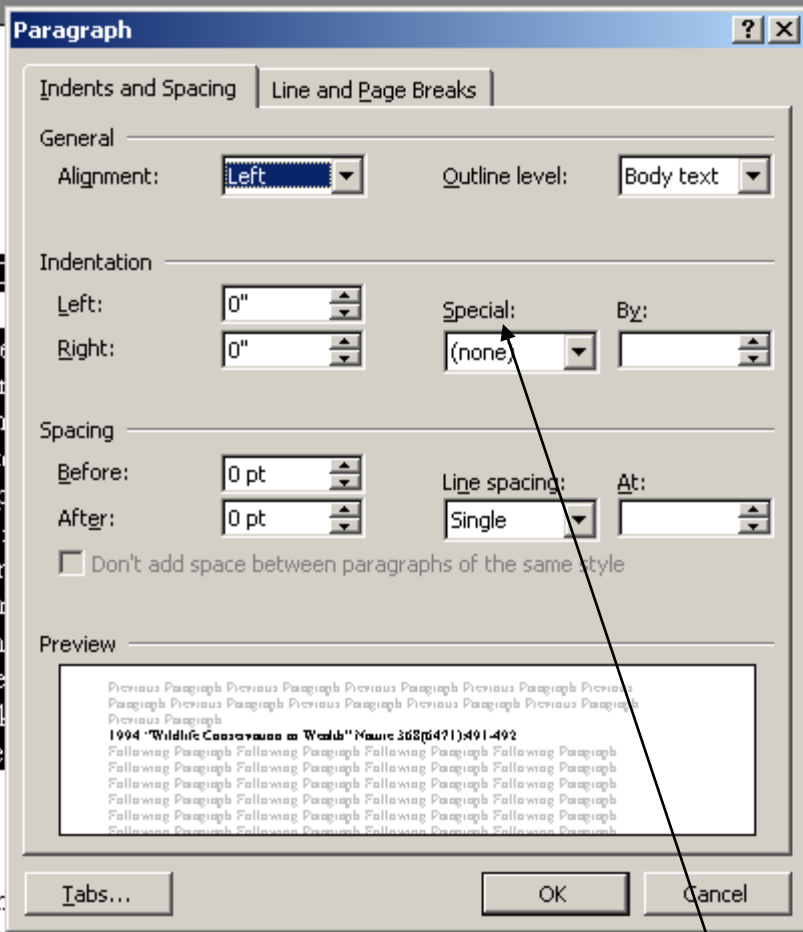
Paragraph

?

Indents and Spacing

Line and Page Breaks

General

Alignment: Left

Outline level: Body text

Indentation

Left: 0"

Right: 0"

Special:

(none)

By:

Spacing

Before: 0 pt

After: 0 pt

Line spacing:

Single

At:

Don't add space between paragraphs of the same style

Preview

Previous Paragraph Previous Paragraph Previous Paragraph Previous Paragraph Previous Paragraph Previous Paragraph Previous Paragraph Previous Paragraph Previous Paragraph Previous Paragraph

1994 "Wildlife Conservation as Wealth" Nature 368(6471):491-492

Following Paragraph Following Paragraph Following Paragraph Following Paragraph Following Paragraph Following Paragraph Following Paragraph Following Paragraph Following Paragraph Following Paragraph Following Paragraph Following Paragraph Following Paragraph Following Paragraph Following Paragraph Following Paragraph Following Paragraph Following Paragraph Following Paragraph Following Paragraph Following Paragraph Following Paragraph Following Paragraph Following Paragraph Following Paragraph

Tabs...

OK

Cancel